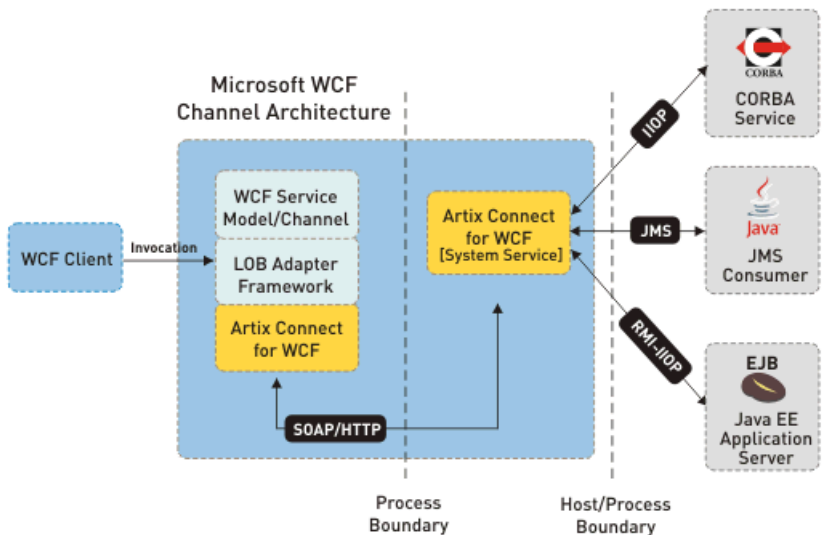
Microsoft WCF
Channel Architecture

WCF Client

Invocation

WCF Service
Model/Channel

LOB Adapter
Framework

Artix Connect
for WCF

Artix Connect
for WCF
[System Service]

SOAP/HTTP

IIOP

JMS

RMI-IIOP

CORBA

CORBA
Service

Java

JMS
Consumer

EJB

Java EE
Application
Server

Process
Boundary

Host/Process
Boundary